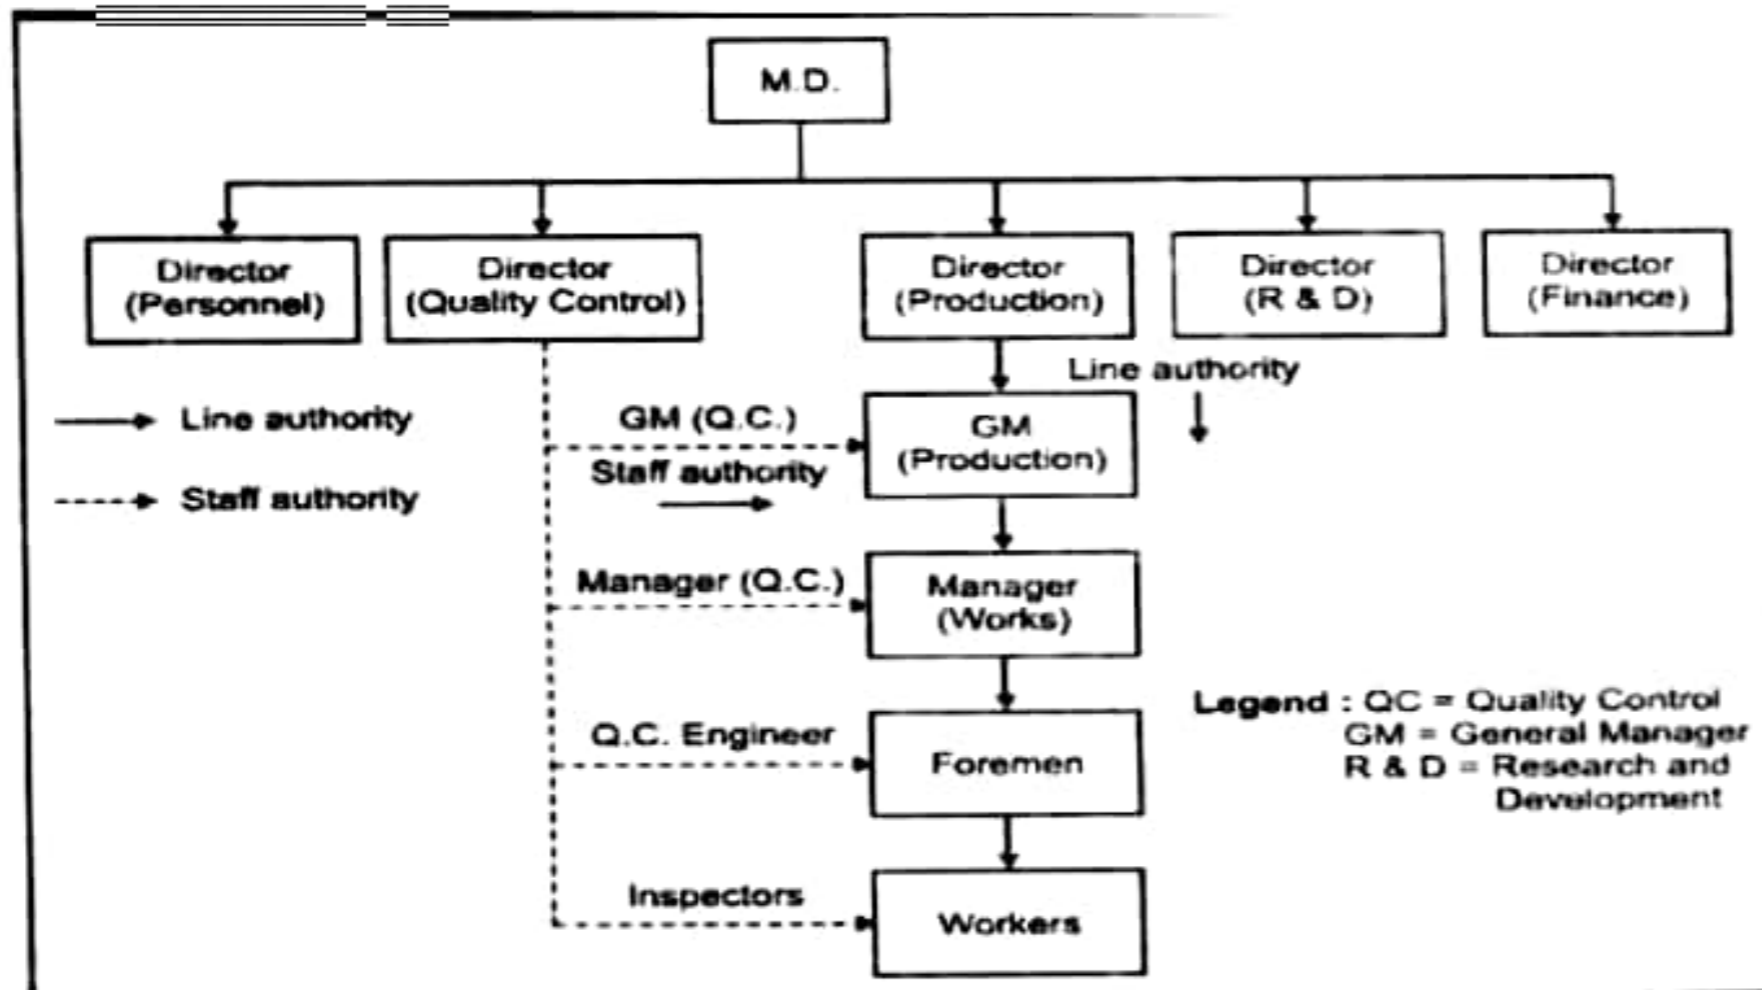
M.D.

Director (Personnel)

Director (Quality Control)

Director (Production)

Director (R & D)

Director (Finance)

Line authority

Line authority

Staff authority

GM (Q.C.)

Staff authority

GM (Production)

Manager (Q.C.)

Manager (Works)

Q.C. Engineer

Foremen

Inspectors

Workers

Legend : QC = Quality Control
GM = General Manager
R & D = Research and Development